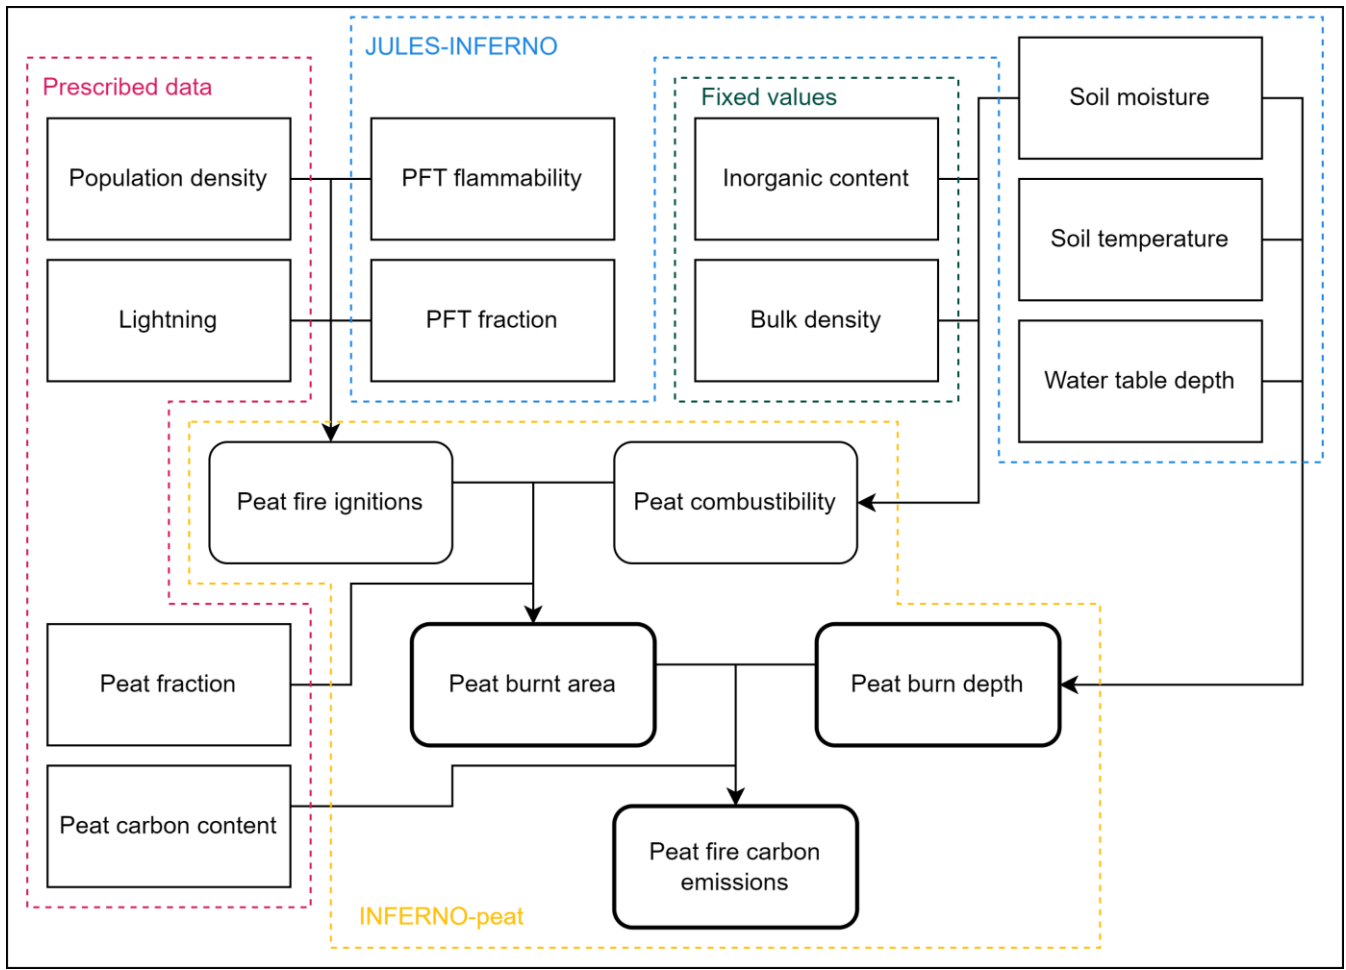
Prescribed data

JULES-INFERNO

Fixed values

Population density

Lightning

PFT flammability

PFT fraction

Inorganic content

Bulk density

Soil moisture

Soil temperature

Water table depth

Peat fire ignitions

Peat combustibility

Peat fraction

Peat carbon content

Peat burnt area

Peat burn depth

Peat fire carbon emissions

INFERNO-peat